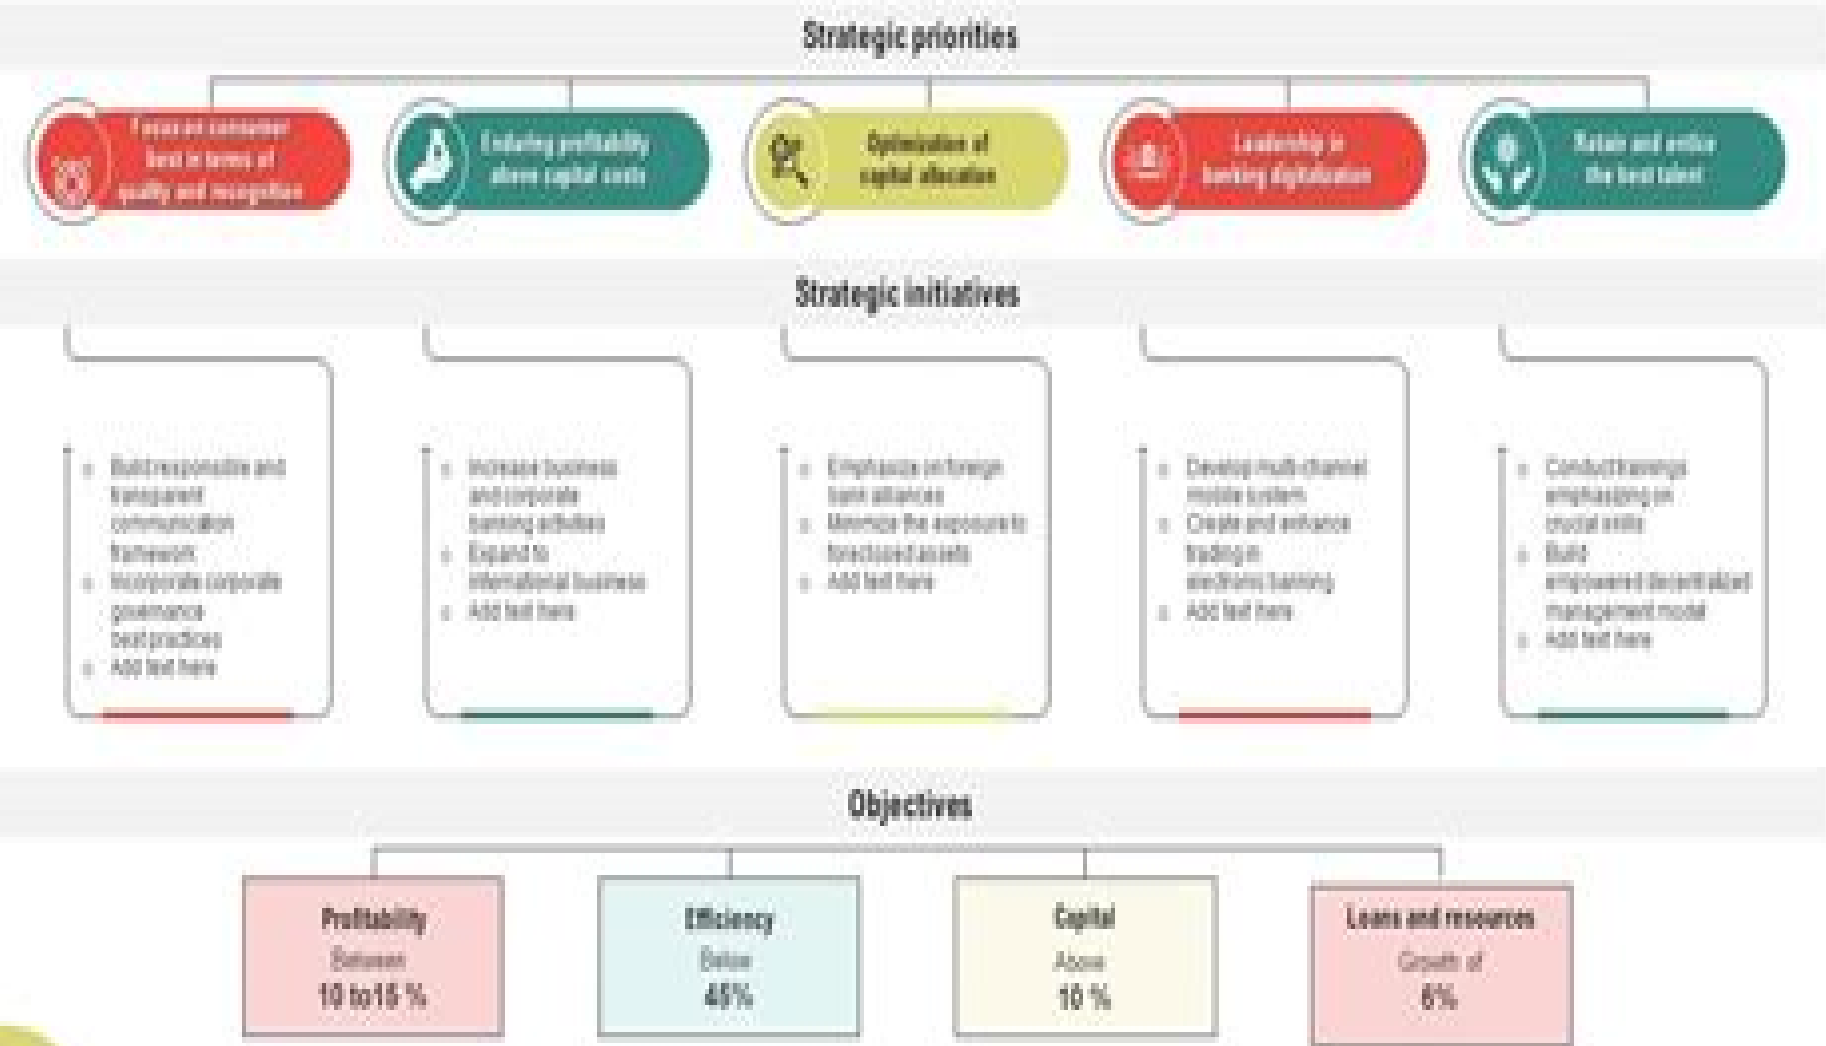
Strategic priorities

Focus on consumer best in terms of quality and recognition

Enduring profitability above capital costs

Optimization of capital allocation

Leadership in banking digitalization

Retain and entice the best talent

Strategic initiatives

- Build responsible and transparent communication framework
- Incorporate corporate governance best practices
- Add text here

- Increase business and corporate banking activities
- Expand to international business
- Add text here

- Emphasize on foreign bank alliances
- Minimize the exposure to foreclosed assets
- Add text here

- Develop multi channel mobile system
- Create and enhance trading in electronic banking
- Add text here

- Conduct trainings emphasizing on crucial skills
- Build empowered decentralized management model
- Add text here

Objectives

Profitability
Between
10 to15 %

Efficiency
Below
45%

Capital
Above
10 %

Loans and resources
Growth of
6%